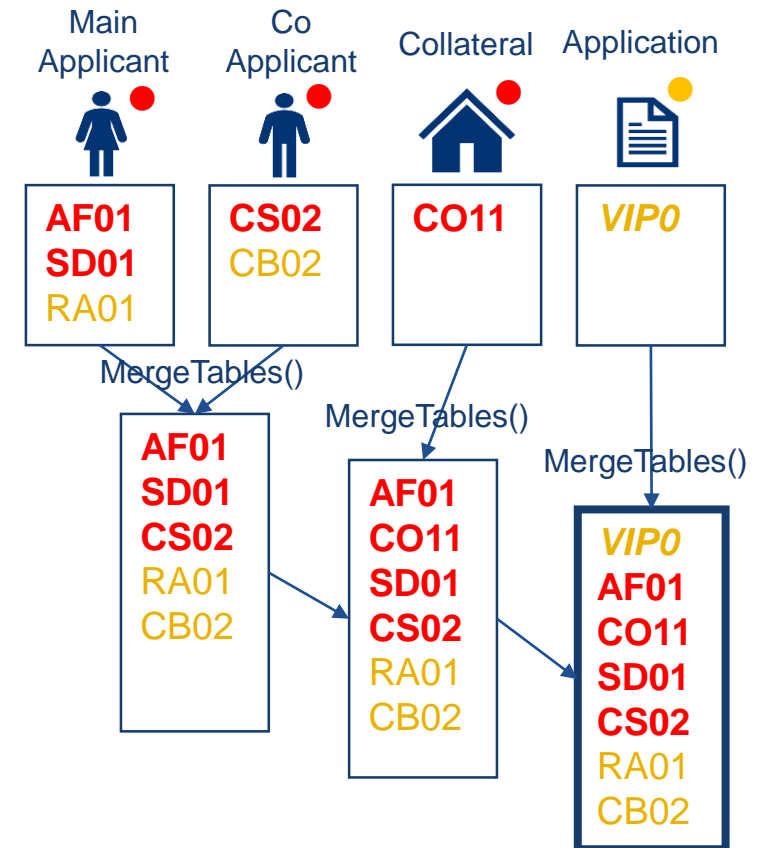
Main Applicant

Co Applicant

Collateral

Application

AF01
SD01
RA01

CS02
CB02

CO11

VIP0

MergeTables()

AF01
SD01
CS02
RA01
CB02

MergeTables()

AF01
CO11
SD01
CS02
RA01
CB02

MergeTables()

VIP0
AF01
CO11
SD01
CS02
RA01
CB02